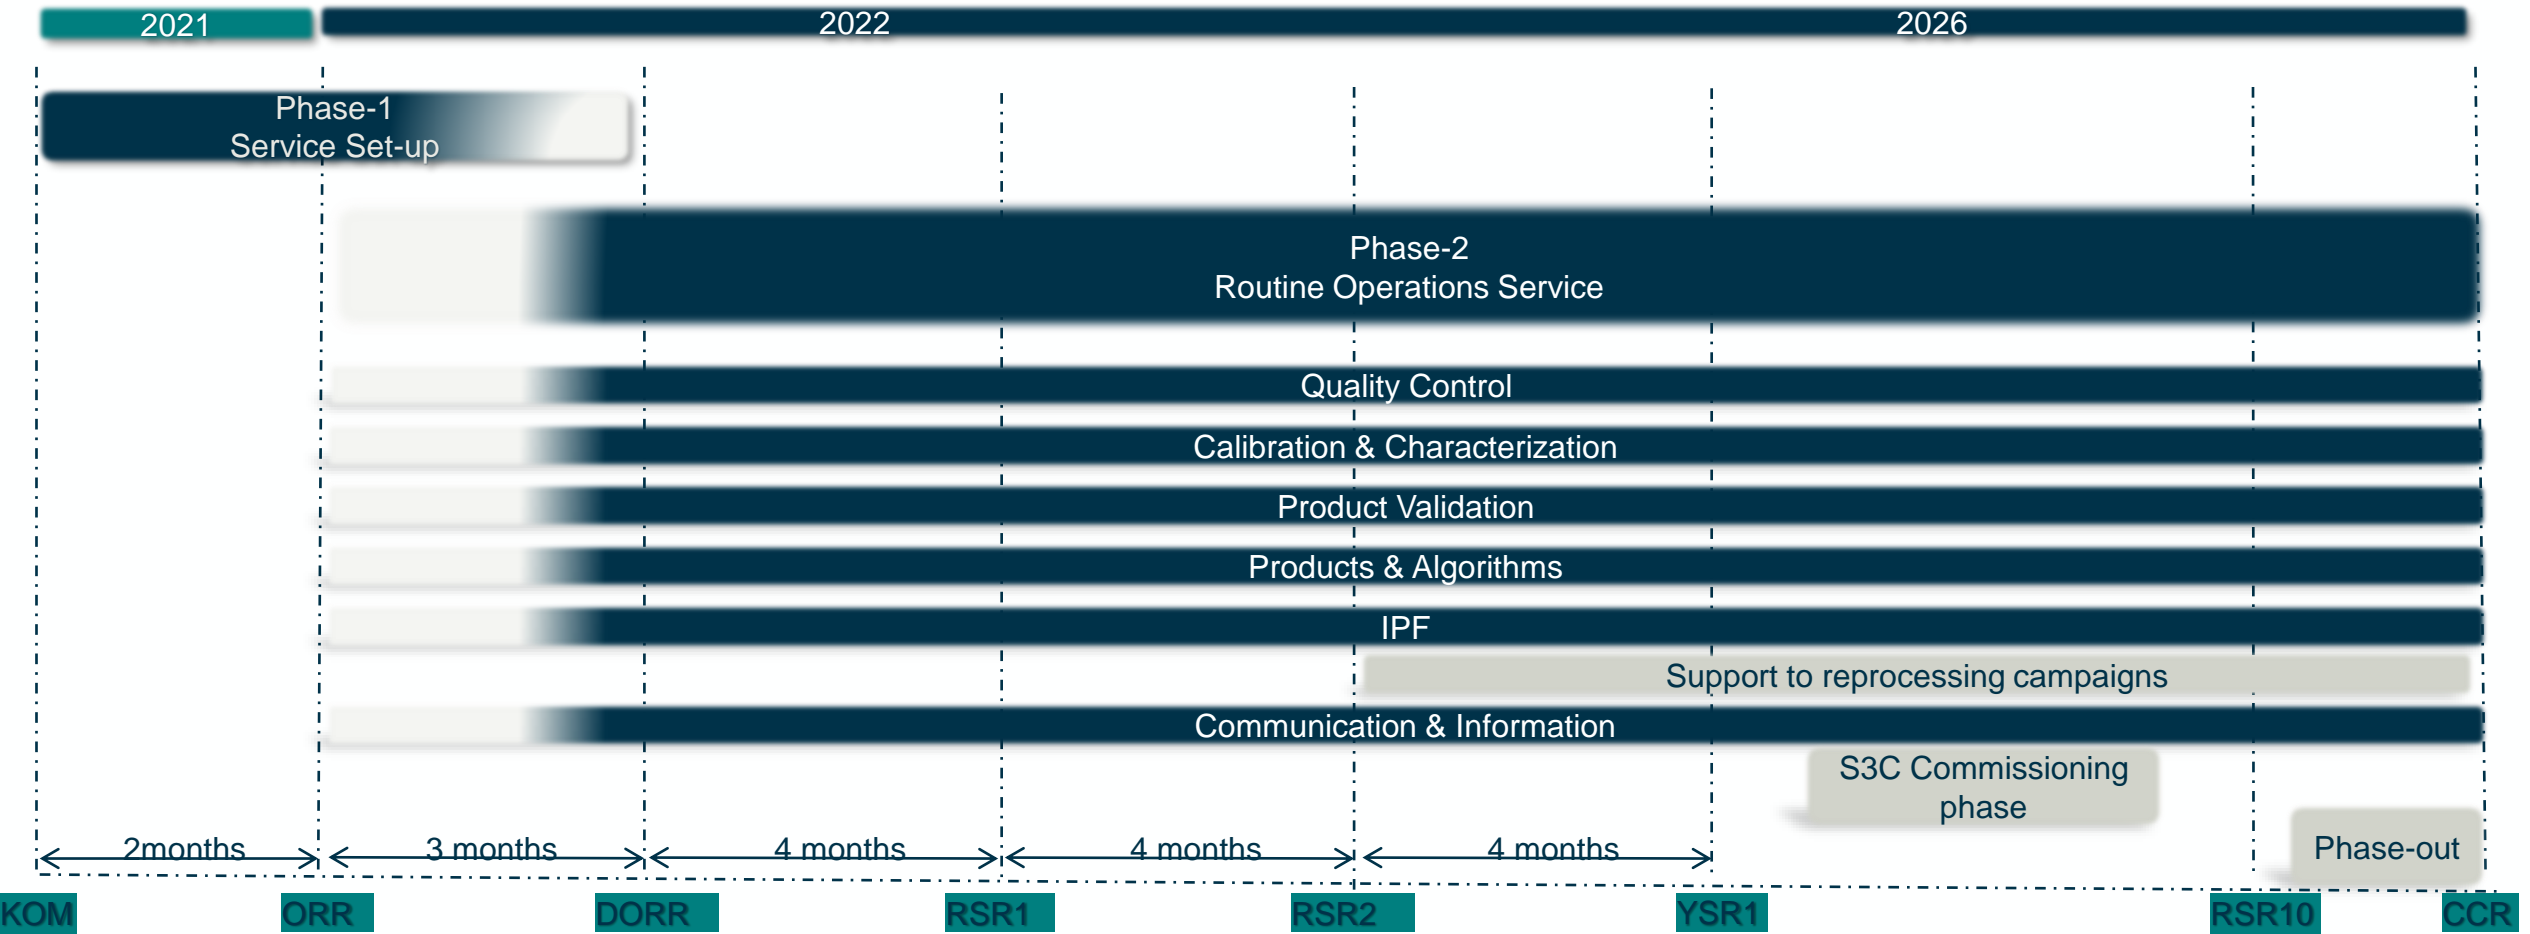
2021
2022
2026

Phase-1
Service Set-up

Phase-2
Routine Operations Service

Quality Control

Calibration & Characterization

Product Validation

Products & Algorithms

IPF

Support to reprocessing campaigns

Communication & Information

S3C Commissioning phase

Phase-out

2months
3 months
4 months
4 months
4 months

KOM
ORR
DORR
RSR1
RSR2
YSR1
RSR10
CCR